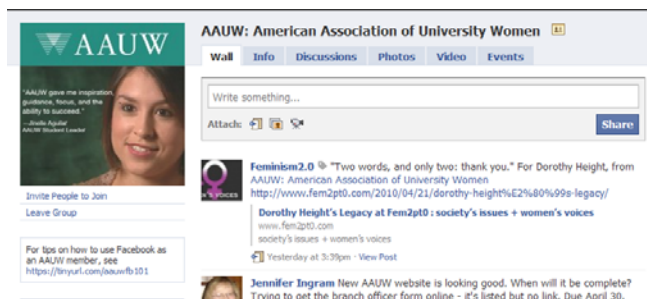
AAUW

"AAUW gave me inspiration, guidance, focus, and the ability to succeed."
—Jinelle Aguilar
AAUW Student Leader

Invite People to Join
Leave Group

For tips on how to use Facebook as an AAUW member, see https://tinyurl.com/aauwfb101

AAUW: American Association of University Women

Wall Info Discussions Photos Video Events

Write something...

Attach:

Share

Feminism2.0 "Two words, and only two: thank you." For Dorothy Height, from AAUW: American Association of University Women http://www.fem2pt0.com/2010/04/21/dorothy-height%E2%80%99s-legacy/

Dorothy Height's Legacy at Fem2pt0 : society's issues + women's voices
www.fem2pt0.com
society's issues + women's voices

Yesterday at 3:39pm · View Post

Jennifer Ingram New AAUW website is looking good. When will it be complete? Trying to get the branch officer form online - it's listed but no link. Due April 30.